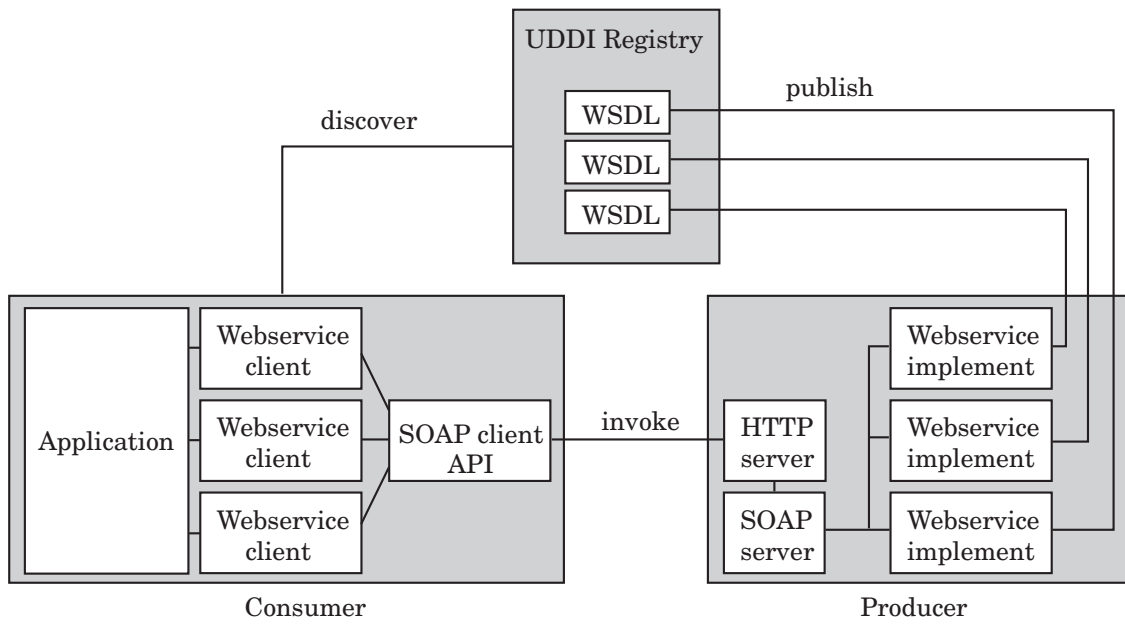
UDDI Registry

WSDL

WSDL

WSDL

publish

discover

Application

Webservice client

Webservice client

Webservice client

SOAP client API

invoke

HTTP server

SOAP server

Webservice implement

Webservice implement

Webservice implement

Consumer

Producer